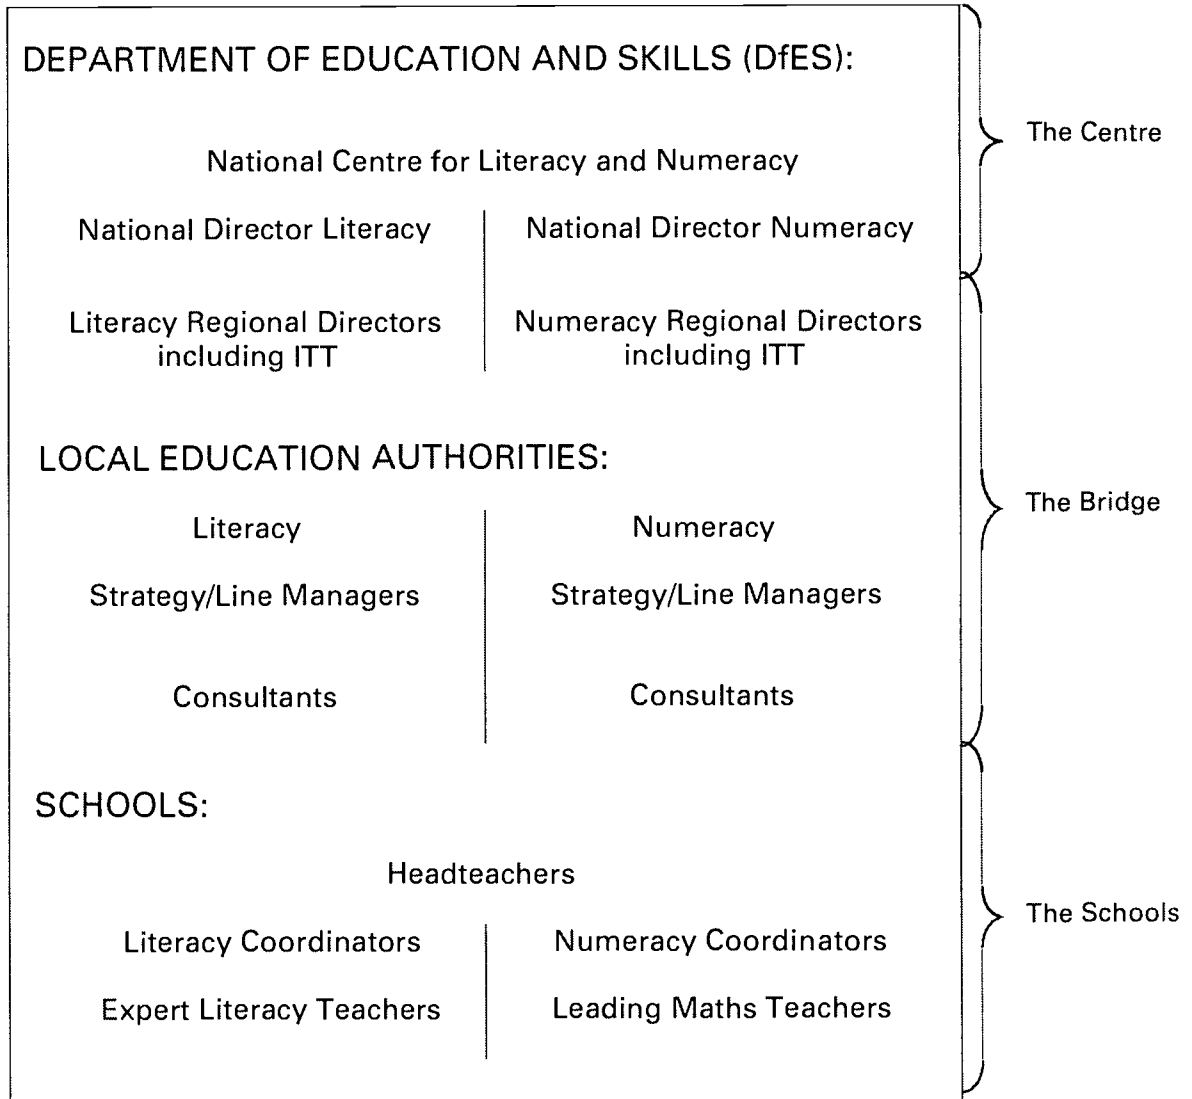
DEPARTMENT OF EDUCATION AND SKILLS (DfES):

National Centre for Literacy and Numeracy

National Director Literacy

National Director Numeracy

Literacy Regional Directors including ITT

Numeracy Regional Directors including ITT

The Centre

LOCAL EDUCATION AUTHORITIES:

Literacy

Numeracy

Strategy/Line Managers

Strategy/Line Managers

Consultants

Consultants

The Bridge

SCHOOLS:

Headteachers

Literacy Coordinators

Numeracy Coordinators

Expert Literacy Teachers

Leading Maths Teachers

The Schools